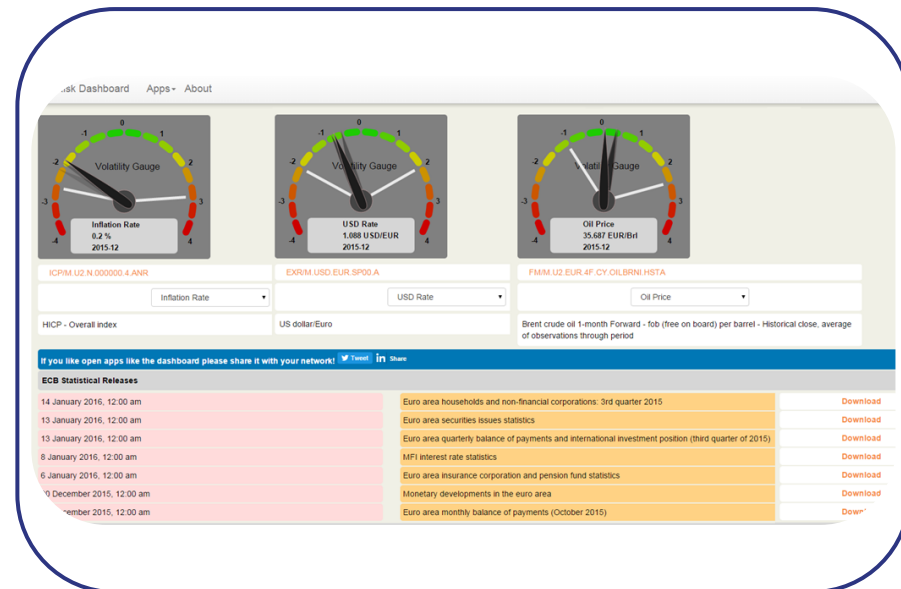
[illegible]isk Dashboard Apps About

0
-1 1
-2 2
-3 Volatility Gauge 3
-4 4
Inflation Rate
0.2 %
2015-12

0
-1 1
-2 2
-3 Volatility Gauge 3
-4 4
USD Rate
1.088 USD/EUR
2015-12

0
-1 1
-2 2
-3 Volatility Gauge 3
-4 4
Oil Price
35.687 EUR/Brl
2015-12

ICP/M.U2.N.000000.4.ANR

EXR/M.USD.EUR.SP00.A

FM/M.U2.EUR.4F.CY.OILBRNI.HSTA

Inflation Rate

USD Rate

Oil Price

HICP - Overall index

US dollar/Euro

Brent crude oil 1-month Forward - fob (free on board) per barrel - Historical close, average of observations through period

If you like open apps like the dashboard please share it with your network! Tweet in Share

ECB Statistical Releases

| | | |
|---|---|---|
| 14 January 2016, 12:00 am | Euro area households and non-financial corporations: 3rd quarter 2015 | Download |
| 13 January 2016, 12:00 am | Euro area securities issues statistics | Download |
| 13 January 2016, 12:00 am | Euro area quarterly balance of payments and international investment position (third quarter of 2015) | Download |
| 8 January 2016, 12:00 am | MFI interest rate statistics | Download |
| 6 January 2016, 12:00 am | Euro area insurance corporation and pension fund statistics | Download |
| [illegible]0 December 2015, 12:00 am | Monetary developments in the euro area | Download |
| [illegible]ecember 2015, 12:00 am | Euro area monthly balance of payments (October 2015) | Dow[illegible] |